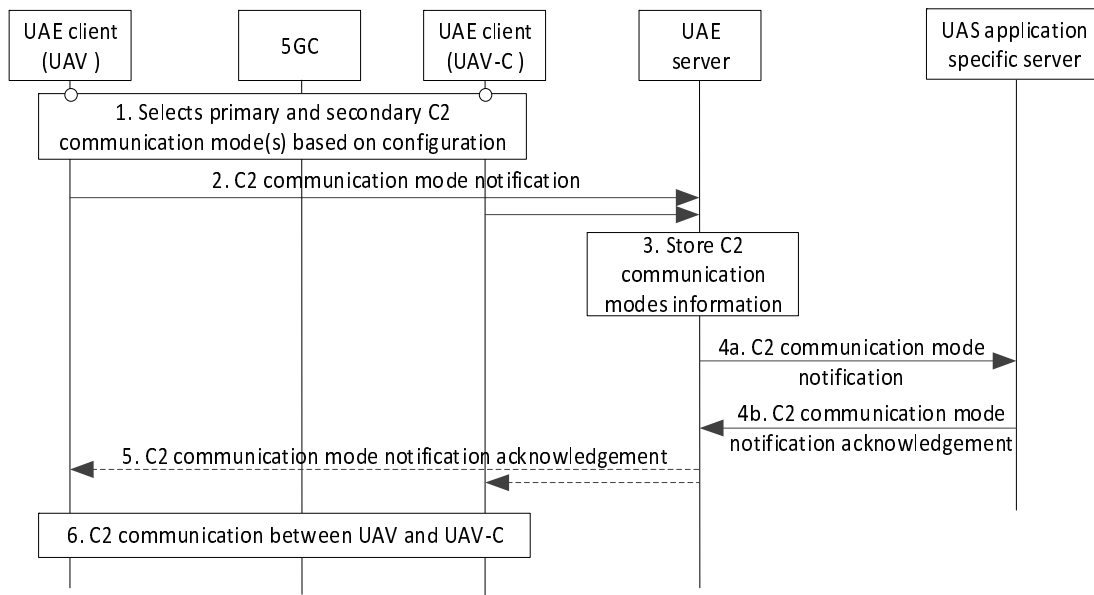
UAE client (UAV )

5GC

UAE client (UAV-C )

UAE server

UAS application specific server

1. Selects primary and secondary C2 communication mode(s) based on configuration

2. C2 communication mode notification

3. Store C2 communication modes information

4a. C2 communication mode notification

4b. C2 communication mode notification acknowledgement

5. C2 communication mode notification acknowledgement

6. C2 communication between UAV and UAV-C